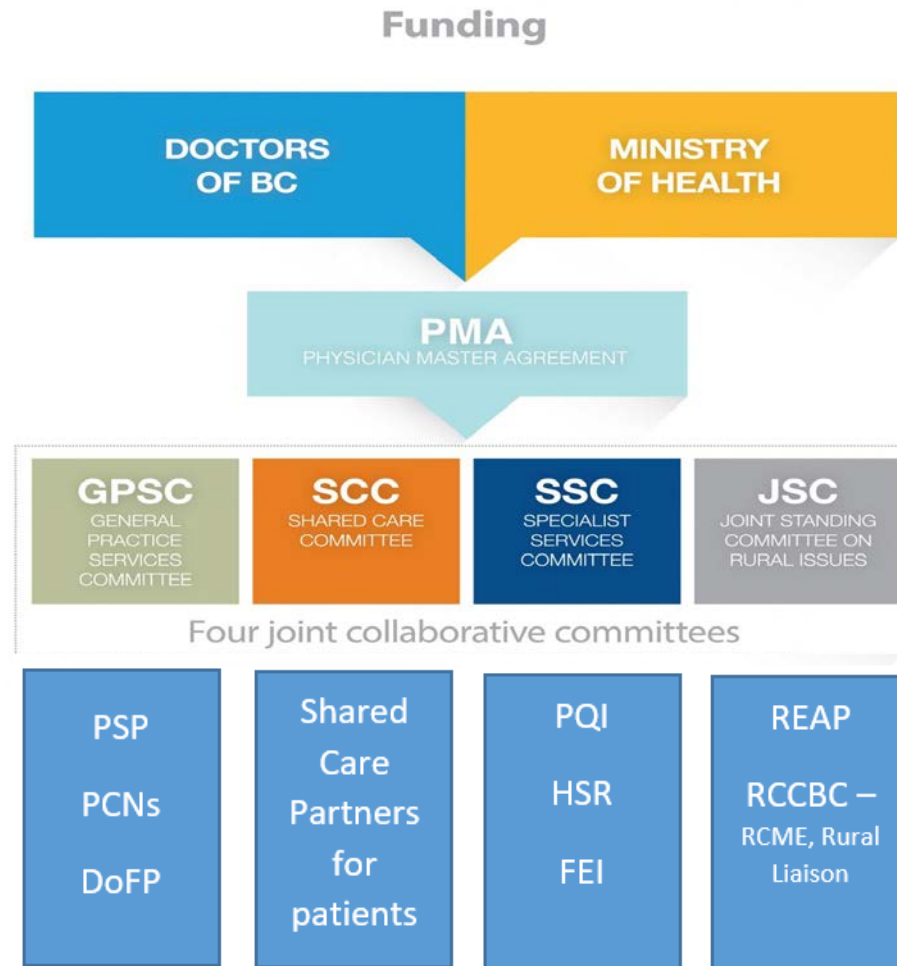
Funding

DOCTORS OF BC

MINISTRY OF HEALTH

PMA
PHYSICIAN MASTER AGREEMENT

GPSC
GENERAL PRACTICE SERVICES COMMITTEE

SCC
SHARED CARE COMMITTEE

SSC
SPECIALIST SERVICES COMMITTEE

JSC
JOINT STANDING COMMITTEE ON RURAL ISSUES

Four joint collaborative committees

PSP

PCNs

DoFP

Shared Care Partners for patients

PQI

HSR

FEI

REAP

RCCBC – RCME, Rural Liaison